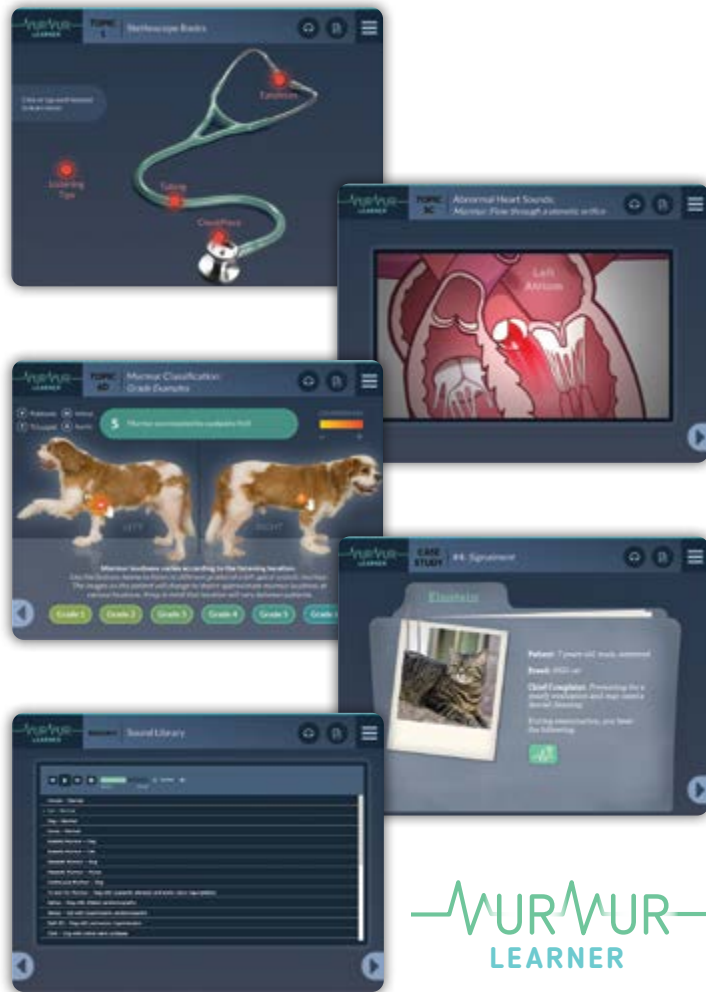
MURMUR LEARNER

TOPIC 1 Stethoscope Basics

Click or tap each labeled item to learn more

Eartubes

Listening Tips

Tubing

Chestpiece

MURMUR LEARNER

TOPIC 3C Abnormal Heart Sounds: Murmur: Flow through a stenotic orifice

Left Atrium

MURMUR LEARNER

TOPIC 4D Murmur Classification: Grade Examples

Pulmonic Mitral

Tricuspid Aortic

5 Murmur accompanied by a palpable thrill

LEFT

RIGHT

Murmur loudness varies according to the listening location.

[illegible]

Grade 1 Grade 2 Grade 3 Grade 4 Grade 5 Grade 6

MURMUR LEARNER

CASE STUDY #4: Signalment

Einstein

Patient: 7 years old, male, neutered

Breed: DSH cat

Chief Complaint: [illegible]

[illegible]

MURMUR LEARNER

Sound Library

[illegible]

MURMUR LEARNER